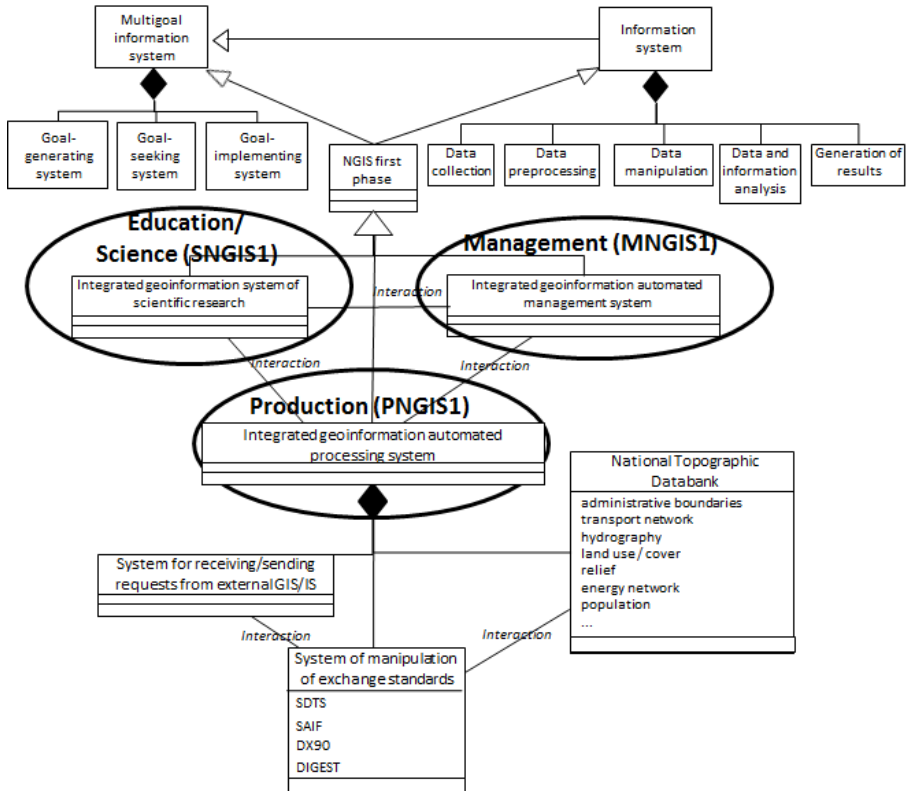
Multigoal information system

Information system

Goal-generating system

Goal-seeking system

Goal-implementing system

NGIS first phase

Data collection

Data preprocessing

Data manipulation

Data and information analysis

Generation of results

Education/ Science (SNGIS1)

Integrated geoinformation system of scientific research

Interaction

Management (MNGIS1)

Integrated geoinformation automated management system

Interaction

Interaction

Production (PNGIS1)

Integrated geoinformation automated processing system

National Topographic Databank

administrative boundaries
transport network
hydrography
land use / cover
relief
energy network
population
...

System for receiving/sending requests from external GIS/IS

Interaction

Interaction

System of manipulation of exchange standards

SDTS
SAIF
DX90
DIGEST